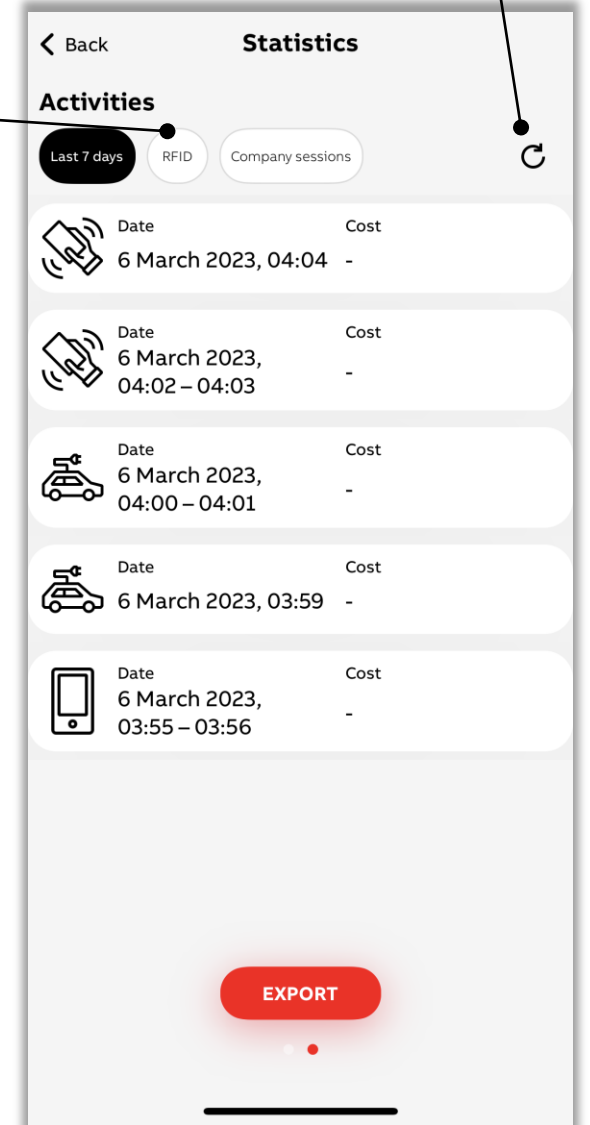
Back

Statistics

Activities

Last 7 days RFID Company sessions

Date
6 March 2023, 04:04

Cost
-

Date
6 March 2023, 04:02 – 04:03

Cost
-

Date
6 March 2023, 04:00 – 04:01

Cost
-

Date
6 March 2023, 03:59

Cost
-

Date
6 March 2023, 03:55 – 03:56

Cost
-

EXPORT